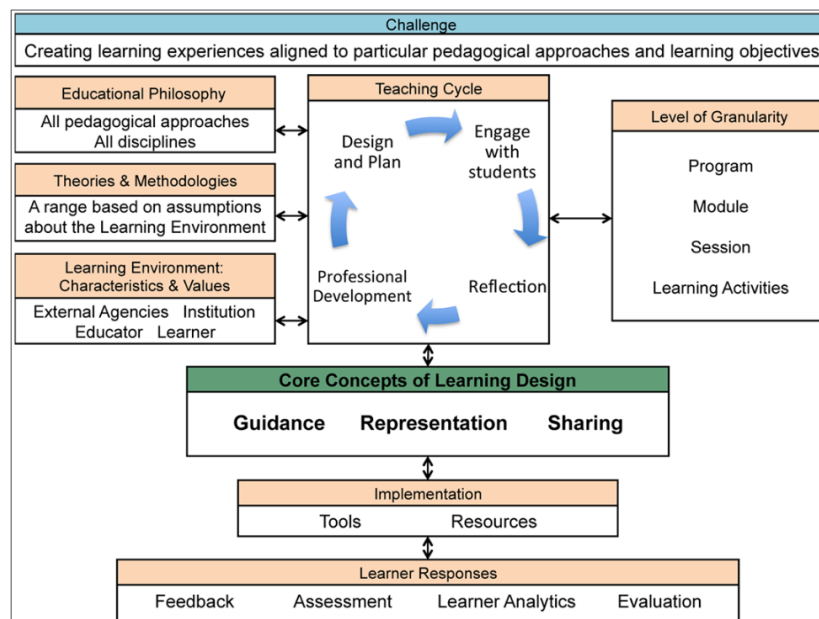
Challenge

Creating learning experiences aligned to particular pedagogical approaches and learning objectives

Educational Philosophy

All pedagogical approaches
All disciplines

Theories & Methodologies

A range based on assumptions about the Learning Environment

Learning Environment: Characteristics & Values

External Agencies Institution
Educator Learner

Teaching Cycle

Design and Plan

Engage with students

Reflection

Professional Development

Level of Granularity

Program

Module

Session

Learning Activities

Core Concepts of Learning Design

Guidance Representation Sharing

Implementation

Tools Resources

Learner Responses

Feedback Assessment Learner Analytics Evaluation